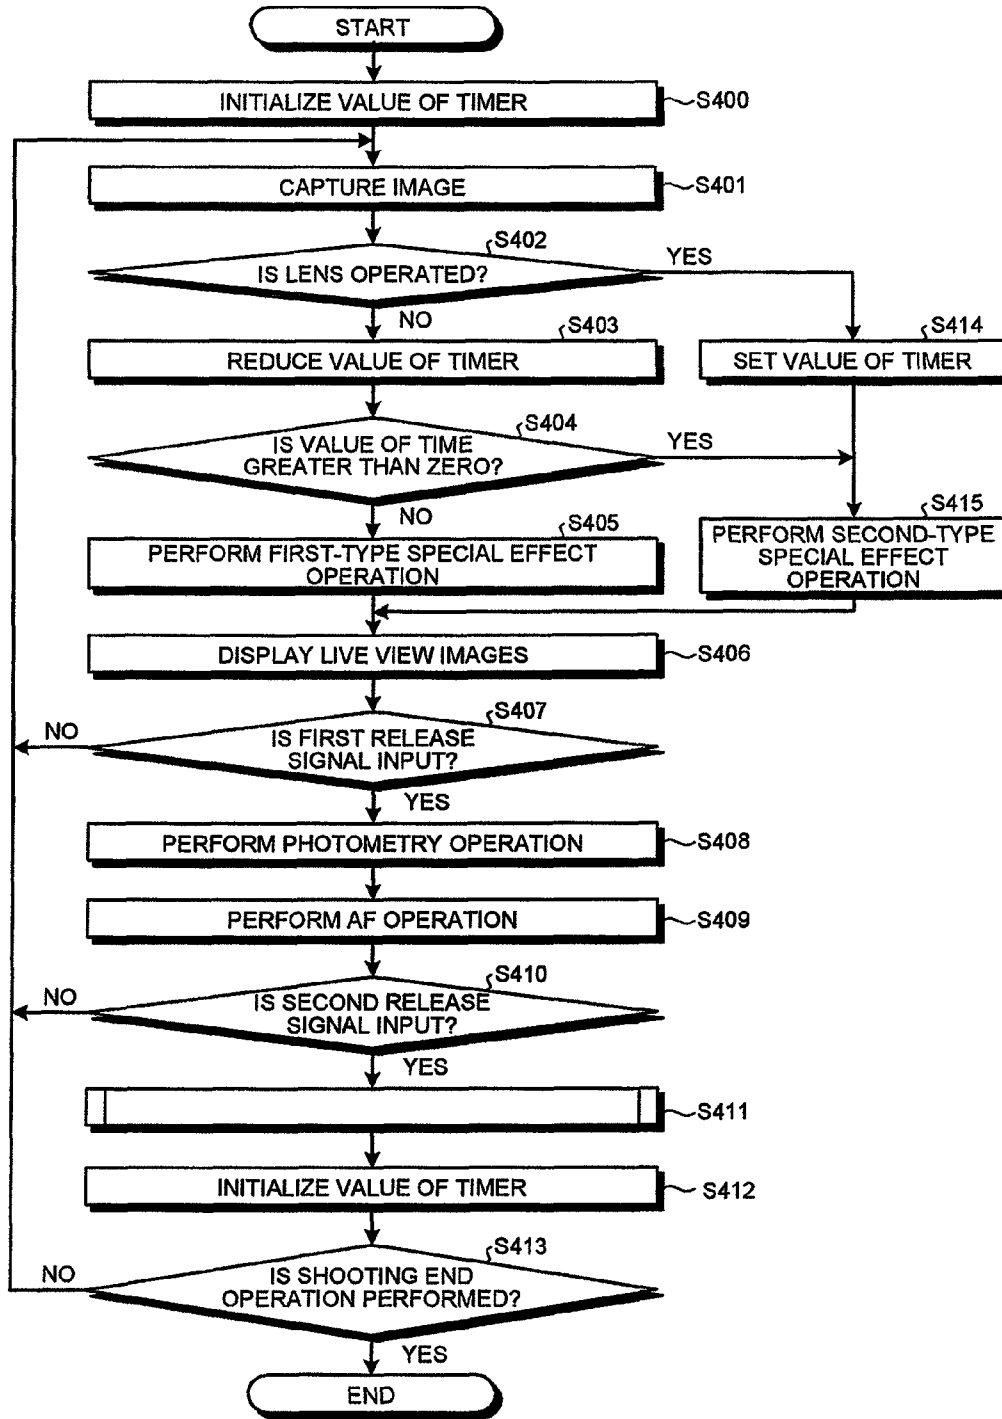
START

INITIALIZE VALUE OF TIMER
S400

CAPTURE IMAGE
S401

S402
IS LENS OPERATED?
YES
NO

S403
REDUCE VALUE OF TIMER

S414
SET VALUE OF TIMER

S404
IS VALUE OF TIME GREATER THAN ZERO?
YES
NO

S405
PERFORM FIRST-TYPE SPECIAL EFFECT OPERATION

S415
PERFORM SECOND-TYPE SPECIAL EFFECT OPERATION

DISPLAY LIVE VIEW IMAGES
S406

S407
NO
IS FIRST RELEASE SIGNAL INPUT?
YES

PERFORM PHOTOMETRY OPERATION
S408

PERFORM AF OPERATION
S409

S410
NO
IS SECOND RELEASE SIGNAL INPUT?
YES

S411

INITIALIZE VALUE OF TIMER
S412

S413
NO
IS SHOOTING END OPERATION PERFORMED?
YES

END